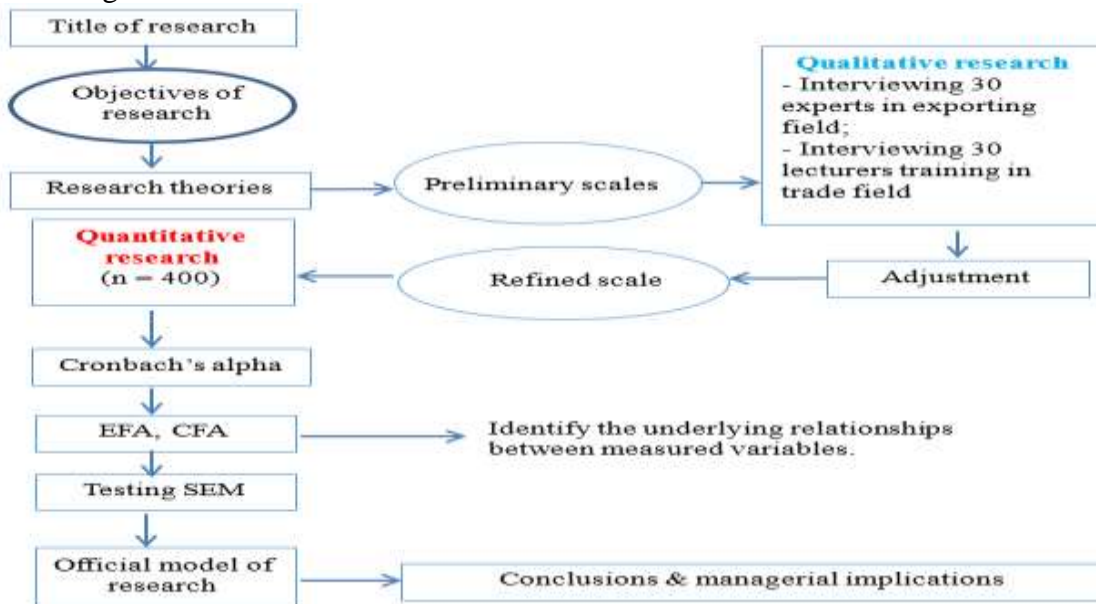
Title of research

Objectives of research

Research theories

Preliminary scales

Qualitative research
- Interviewing 30 experts in exporting field;
- Interviewing 30 lecturers training in trade field

Adjustment

Refined scale

Quantitative research
(n = 400)

Cronbach's alpha

EFA, CFA

Identify the underlying relationships between measured variables.

Testing SEM

Official model of research

Conclusions & managerial implications